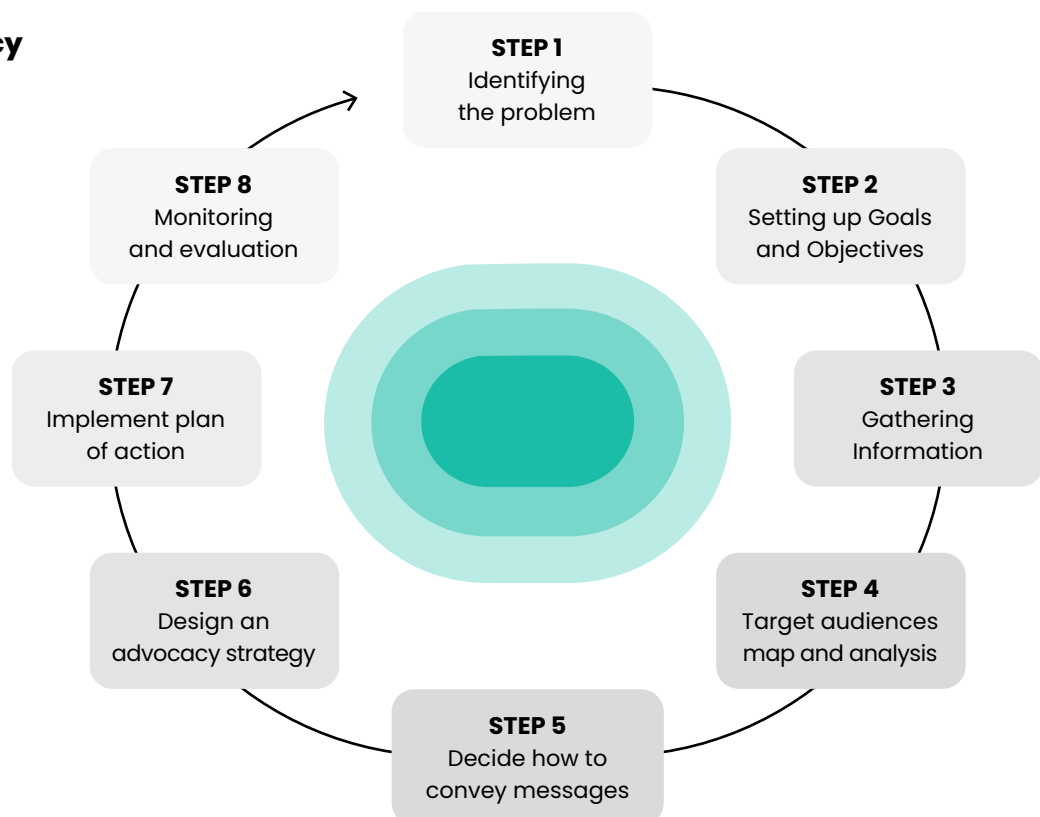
cy

STEP 1
Identifying the problem

STEP 2
Setting up Goals and Objectives

STEP 3
Gathering Information

STEP 4
Target audiences map and analysis

STEP 5
Decide how to convey messages

STEP 6
Design an advocacy strategy

STEP 7
Implement plan of action

STEP 8
Monitoring and evaluation